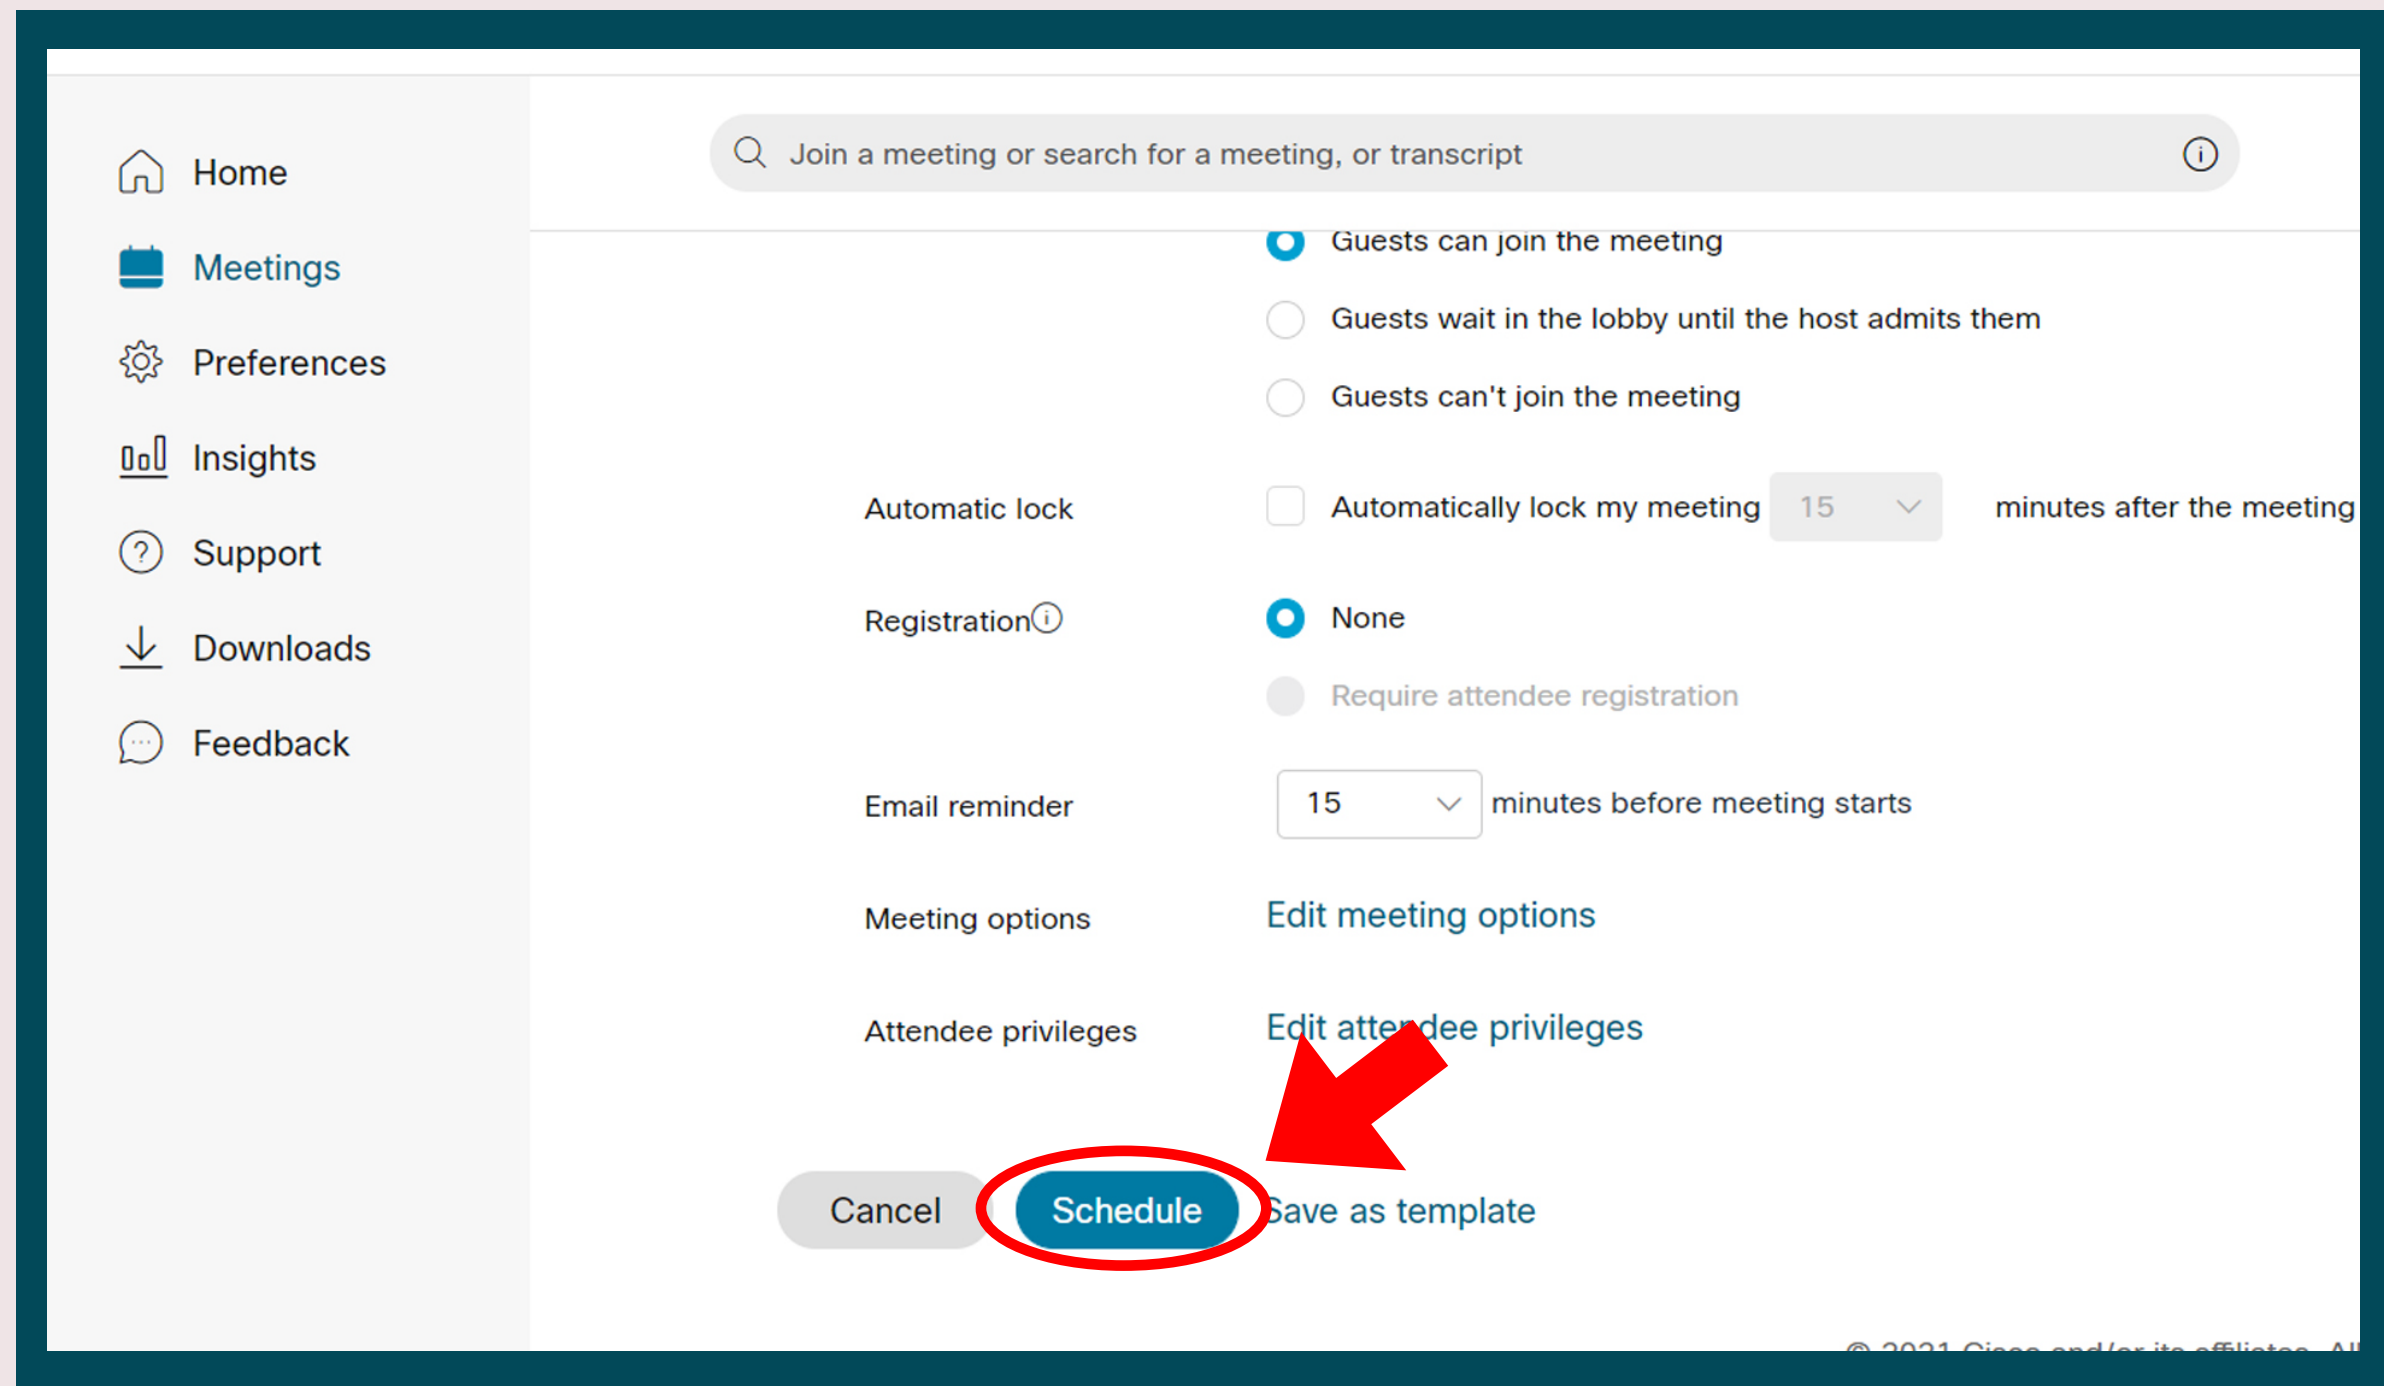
Home
Meetings
Preferences
Insights
Support
Downloads
Feedback

Join a meeting or search for a meeting, or transcript

Guests can join the meeting
Guests wait in the lobby until the host admits them
Guests can't join the meeting

Automatic lock
Automatically lock my meeting 15 minutes after the meeting

Registration
None
Require attendee registration

Email reminder
15 minutes before meeting starts

Meeting options
Edit meeting options

Attendee privileges
Edit attendee privileges

Cancel
Schedule
Save as template

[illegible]